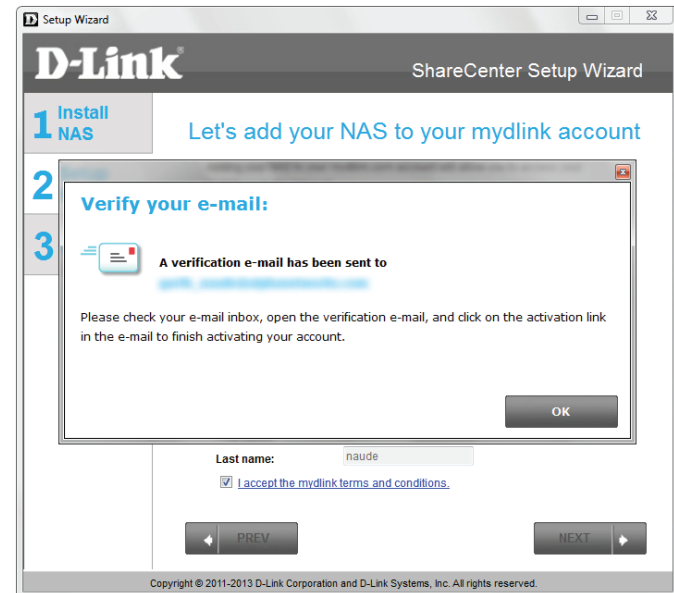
Setup Wizard

D-Link

ShareCenter Setup Wizard

1 Install NAS

2

3

Let's add your NAS to your mydlink account

Verify your e-mail:

A verification e-mail has been sent to

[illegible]

Please check your e-mail inbox, open the verification e-mail, and click on the activation link in the e-mail to finish activating your account.

OK

Last name: naude

I accept the mydlink terms and conditions.

PREV

NEXT

Copyright © 2011-2013 D-Link Corporation and D-Link Systems, Inc. All rights reserved.